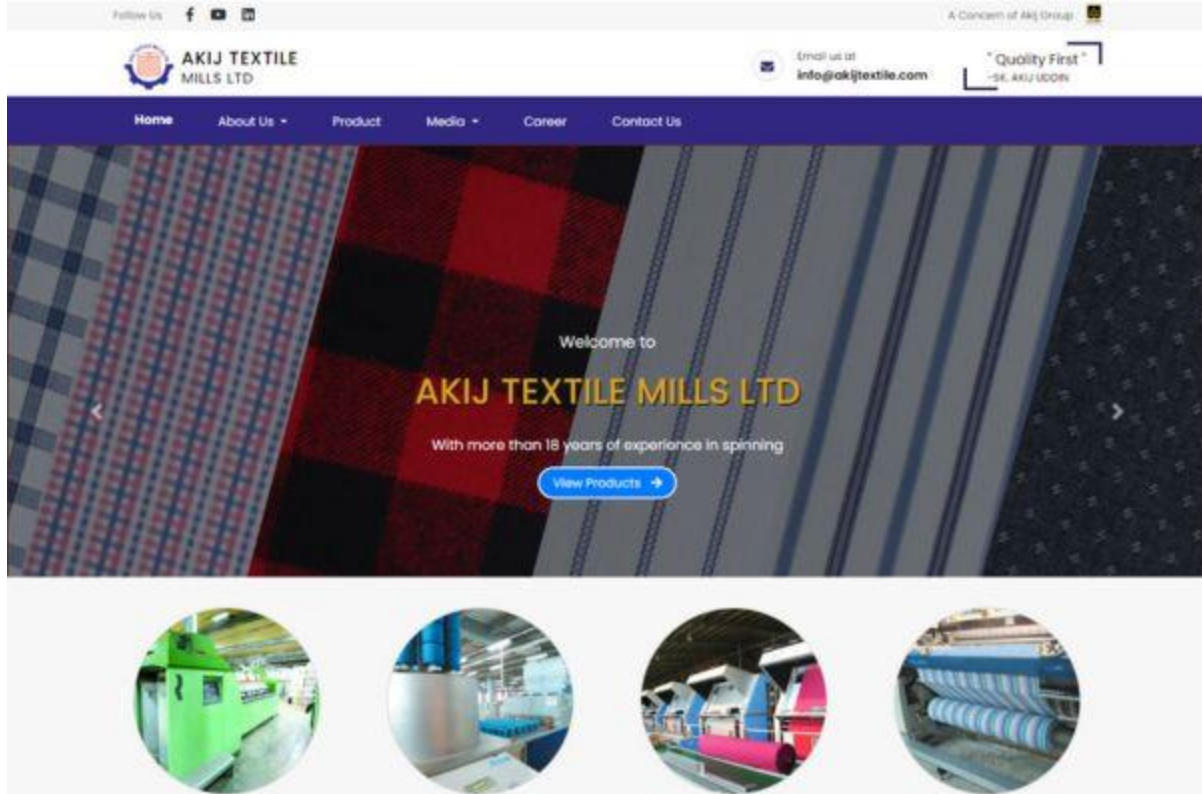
Follow Us

A Concern of Akij Group

AKIJ TEXTILE
MILLS LTD

Email us at
info@akijtextile.com

" Quality First "
-SK. AKIJ UDDIN

Home
About Us
Product
Media
Career
Contact Us

Welcome to

AKIJ TEXTILE MILLS LTD

With more than 18 years of experience in spinning

View Products